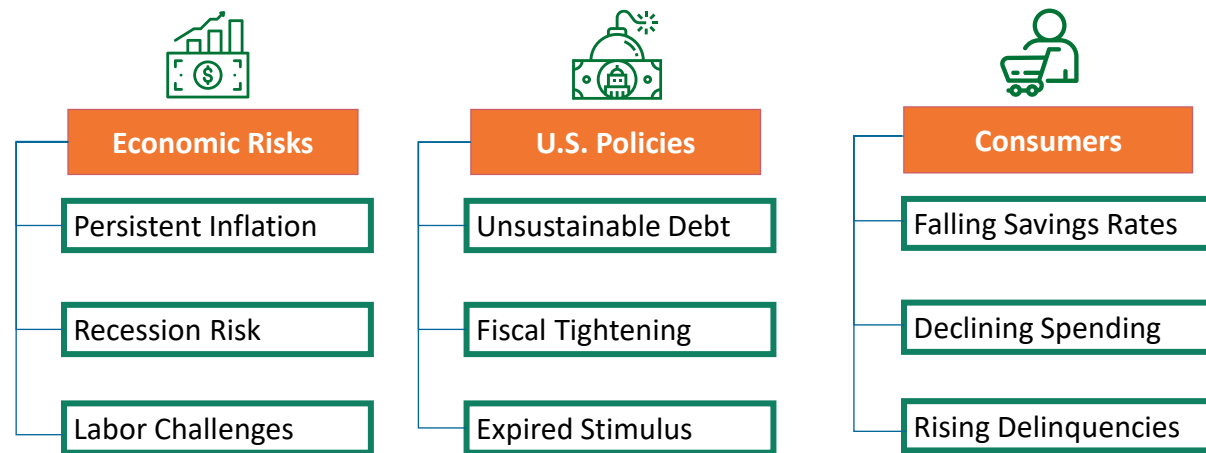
Economic Risks

Persistent Inflation

Recession Risk

Labor Challenges

U.S. Policies

Unsustainable Debt

Fiscal Tightening

Expired Stimulus

Consumers

Falling Savings Rates

Declining Spending

Rising Delinquencies